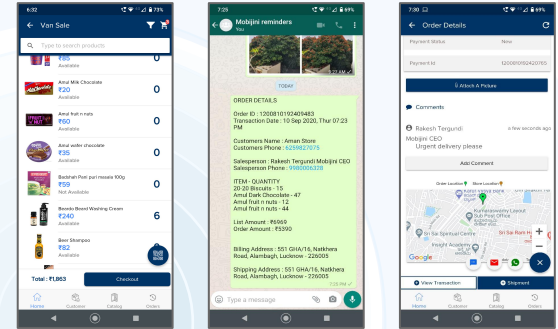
6:32 73%

Van Sale

Type to search products

₹85
Available
0

Amul Milk Chocolate
₹20
Available
0

Amul fruit n nuts
₹60
Available
0

Amul wafer chocolate
₹35
Available
0

Badshah Pav bhaji masala 100g
₹59
Not Available
0

Beendo Boost Washing Cream
₹240
Available
6

Beer Shampoo
₹82
Available

Total : ₹1,863
Checkout

Home Customers Catalog Orders

7:25

Mobijini reminders
You

2:22 AM

TODAY

ORDER DETAILS

Order ID : 12008101924 0483
Transaction Date : 10 Sep 2020, Thur 07:23 PM

Customers Name : Aman Store
Customers Phone : 6259827675

Salesperson : Rakesh Tergundi Mobijini CEO
Salesperson Phone : 9980006328

ITEM - QUANTITY
20-20 Biscuits - 15
Amul Dark Chocolate - 47
Amul fruit n nuts - 12
Amul fruit n nuts - 44

List Amount : ₹6969
Order Amount : ₹6969

Billing Address : 551 GHA/16, Natkhera Road, Alambagh, Lucknow - 226005

Shipping Address : 551 GHA/16, Natkhera Road, Alambagh, Lucknow - 226005
7:25 PM

Type a message

7:30 69%

Order Details

Payment Status New

Payment Id 12008101924 0765

Attach A Picture

Comments

Rakesh Tergundi 6 few seconds ago
Mobijini CEO
Urgent delivery please

Add Comment

Order Location Store Location

Google

View Transaction Shipment

Home Customers Catalog Orders